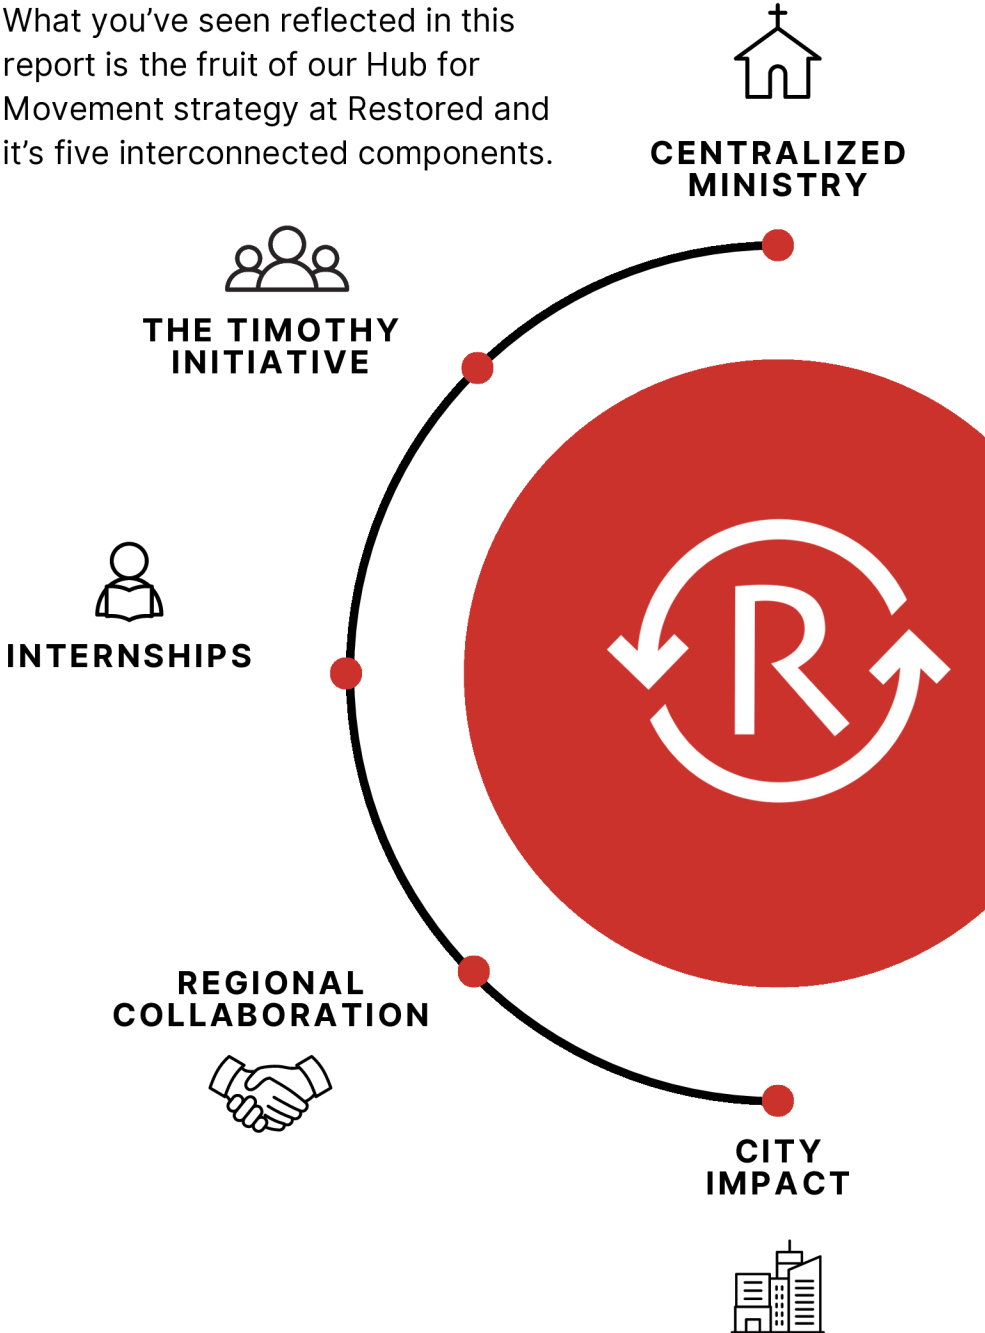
What you've seen reflected in this report is the fruit of our Hub for Movement strategy at Restored and it's five interconnected components.

CENTRALIZED MINISTRY

THE TIMOTHY INITIATIVE

INTERNSHIPS

R

REGIONAL COLLABORATION

CITY IMPACT